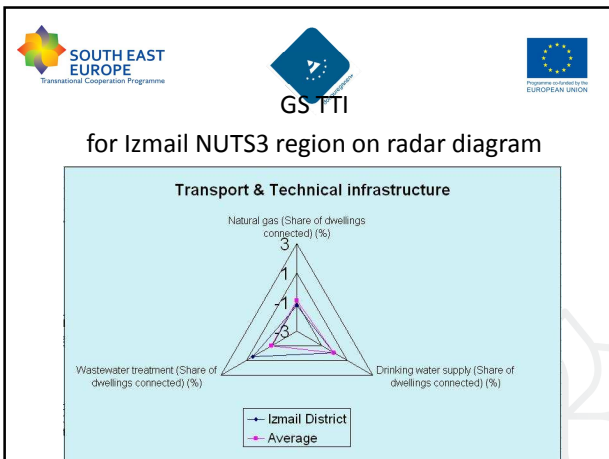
SOUTH EAST EUROPE
Transnational Cooperation Programme

Programme co-funded by the EUROPEAN UNION

GS TTI

for Izmail NUTS3 region on radar diagram

Transport & Technical infrastructure

Natural gas (Share of dwellings connected) (%)

3
1
-1
-3

Wastewater treatment (Share of dwellings connected) (%)

Drinking water supply (Share of dwellings connected) (%)

Izmail District
Average